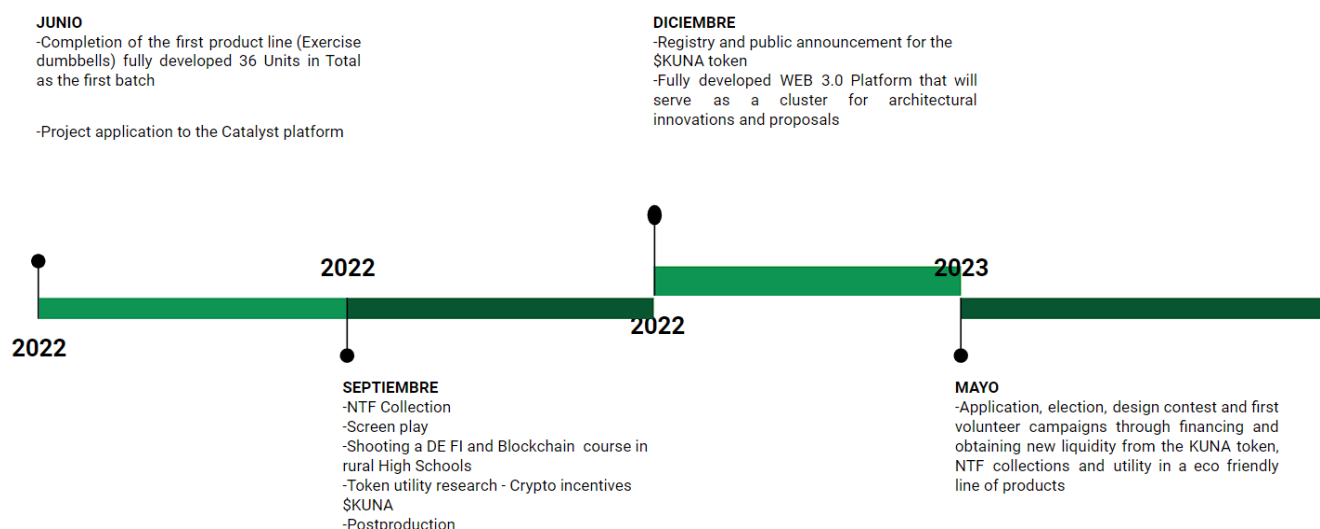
JUNIO
-Completion of the first product line (Exercise dumbbells) fully developed 36 Units in Total as the first batch

-Project application to the Catalyst platform

DICIEMBRE
-Registry and public announcement for the $KUNA token
-Fully developed WEB 3.0 Platform that will serve as a cluster for architectural innovations and proposals

2022

2023

2022

2022

SEPTIEMBRE
-NTF Collection
-Screen play
-Shooting a DE FI and Blockchain course in rural High Schools
-Token utility research - Crypto incentives $KUNA
-Postproduction

MAYO
-Application, election, design contest and first volunteer campaigns through financing and obtaining new liquidity from the KUNA token, NTF collections and utility in a eco friendly line of products